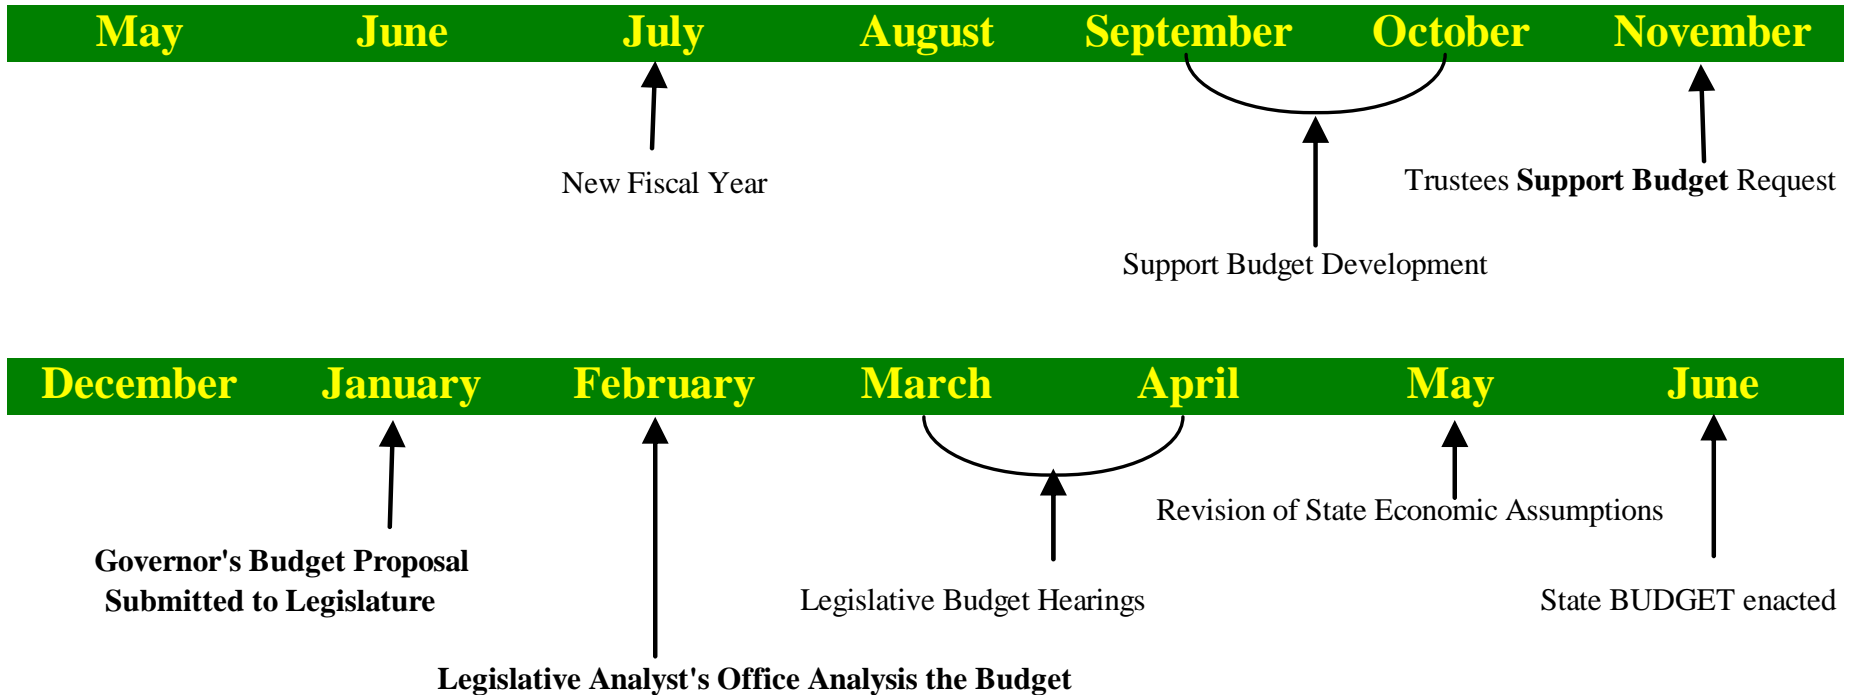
May June July August September October November

New Fiscal Year

Trustees **Support Budget** Request

Support Budget Development

December January February March April May June

Revision of State Economic Assumptions

**Governor's Budget Proposal Submitted to Legislature**

Legislative Budget Hearings

State BUDGET enacted

**Legislative Analyst's Office Analysis the Budget**